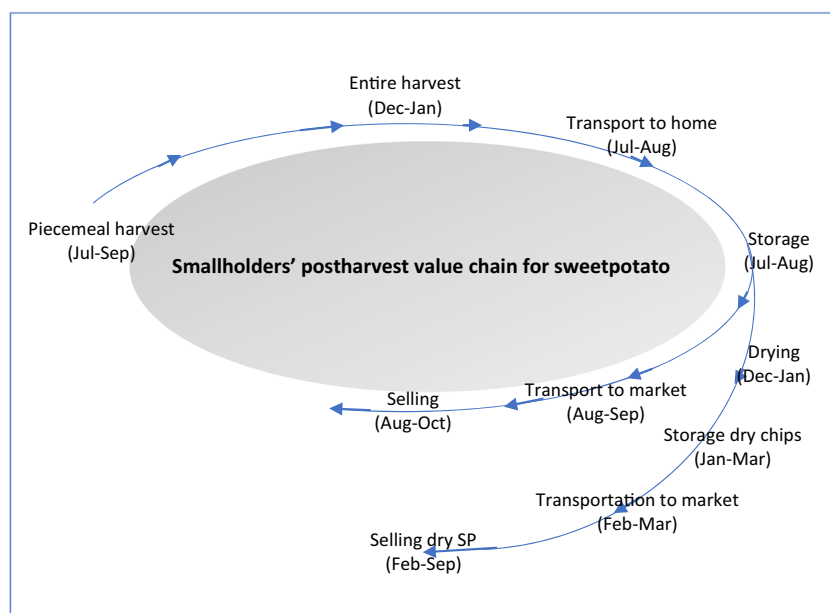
Entire harvest
(Dec-Jan)

Transport to home
(Jul-Aug)

Piecemeal harvest
(Jul-Sep)

Smallholders' postharvest value chain for sweetpotato

Storage
(Jul-Aug)

Drying
(Dec-Jan)

Selling
(Aug-Oct)

Transport to market
(Aug-Sep)

Storage dry chips
(Jan-Mar)

Transportation to market
(Feb-Mar)

Selling dry SP
(Feb-Sep)